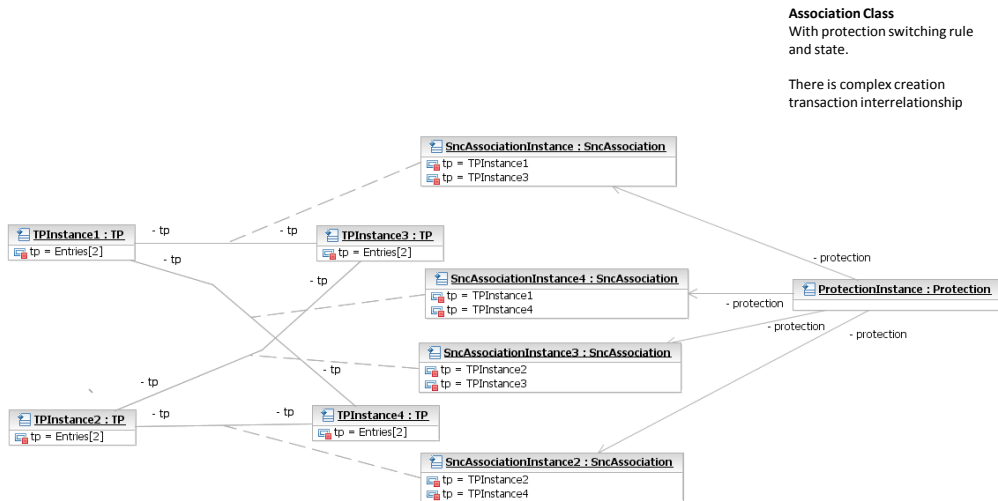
**Association Class**
With protection switching rule and state.

There is complex creation transaction interrelationship

SncAssociationInstance : SncAssociation
tp = TPInstance1
tp = TPInstance3

TPInstance1 : TP
tp = Entries[2]

- tp
- tp
- tp

TPInstance3 : TP
tp = Entries[2]

- tp

- protection

SncAssociationInstance4 : SncAssociation
tp = TPInstance1
tp = TPInstance4

- protection

ProtectionInstance : Protection

- protection
- protection

SncAssociationInstance3 : SncAssociation
tp = TPInstance2
tp = TPInstance3

- tp
- tp

TPInstance2 : TP
tp = Entries[2]

- tp
- tp

TPInstance4 : TP
tp = Entries[2]

SncAssociationInstance2 : SncAssociation
tp = TPInstance2
tp = TPInstance4